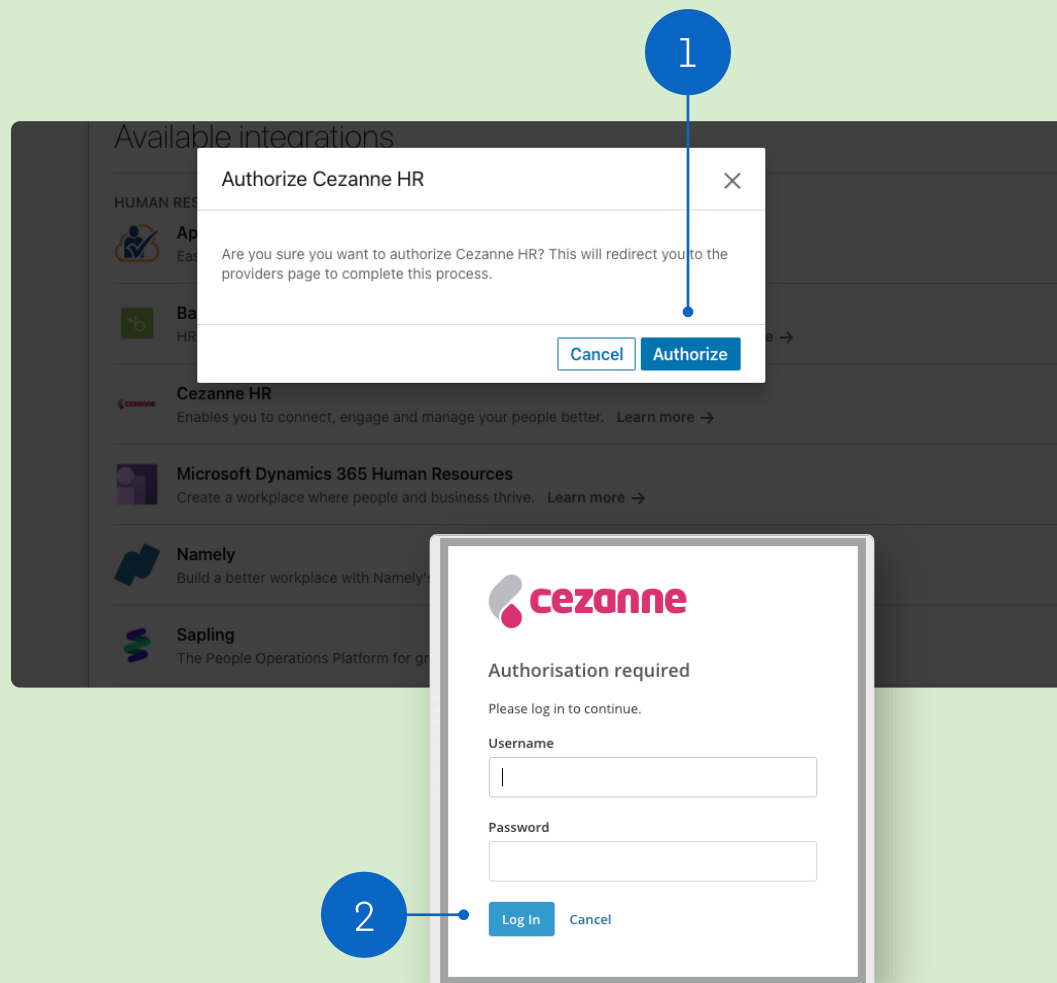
1

Available integrations

HUMAN RES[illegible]

Ap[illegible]
Eas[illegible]

Ba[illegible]
HR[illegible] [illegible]e →

Authorize Cezanne HR

×

Are you sure you want to authorize Cezanne HR? This will redirect you to the providers page to complete this process.

Cancel
Authorize

cezanne
Cezanne HR
Enables you to connect, engage and manage your people better. Learn more →

Microsoft Dynamics 365 Human Resources
Create a workplace where people and business thrive. Learn more →

Namely
Build a better workplace with Namely's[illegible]

Sapling
The People Operations Platform for gr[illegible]

cezanne

Authorisation required

Please log in to continue.

Username

Password

2

Log In
Cancel